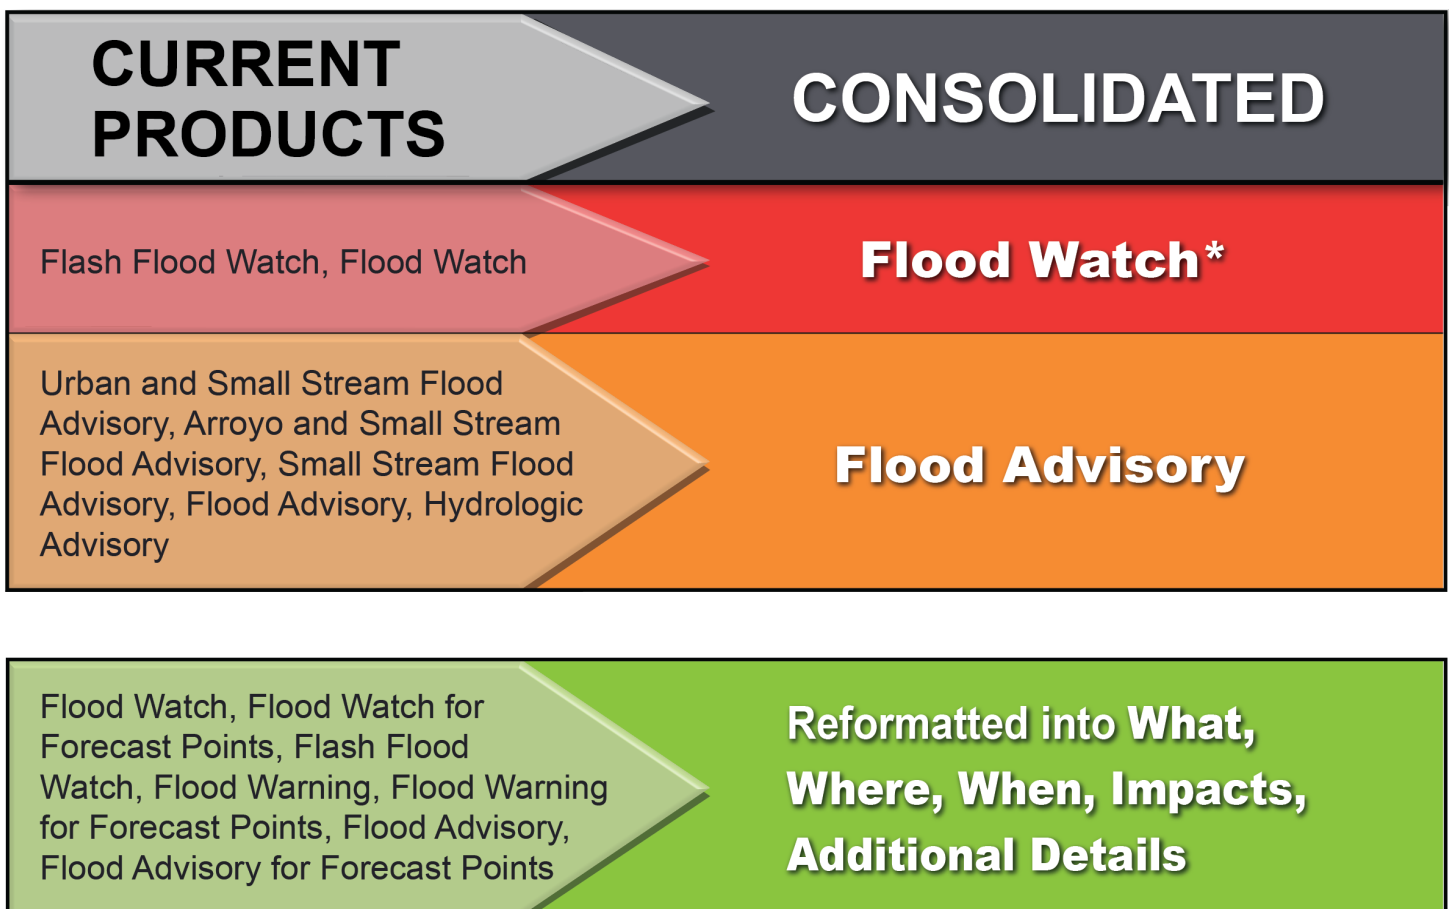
| CURRENT PRODUCTS | CONSOLIDATED |
|---|---|
| Flash Flood Watch, Flood Watch | Flood Watch* |
| Urban and Small Stream Flood Advisory, Arroyo and Small Stream Flood Advisory, Small Stream Flood Advisory, Flood Advisory, Hydrologic Advisory | Flood Advisory |

| | |
|---|---|
| Flood Watch, Flood Watch for Forecast Points, Flash Flood Watch, Flood Warning, Flood Warning for Forecast Points, Flood Advisory, Flood Advisory for Forecast Points | Reformatted into What, Where, When, Impacts, Additional Details |